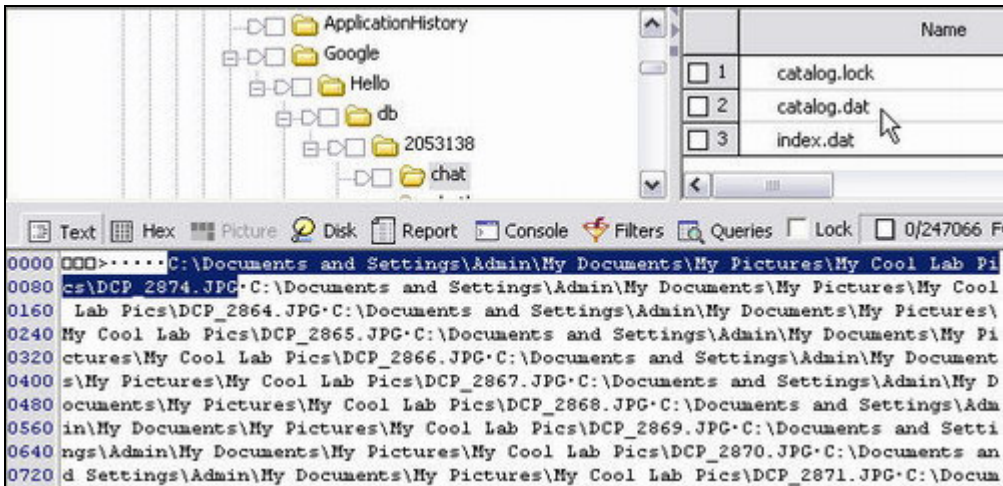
ApplicationHistory
Google
Hello
db
2053138
chat

| | Name |
|---|---|
| 1 | catalog.lock |
| 2 | catalog.dat |
| 3 | index.dat |

Text Hex Picture Disk Report Console Filters Queries Lock 0/247066 F

0000 □□□>·····C:\Documents and Settings\Admin\My Documents\My Pictures\My Cool Lab Pi
0080 cs\DCP_2874.JPG·C:\Documents and Settings\Admin\My Documents\My Pictures\My Cool
0160 Lab Pics\DCP_2864.JPG·C:\Documents and Settings\Admin\My Documents\My Pictures\
0240 My Cool Lab Pics\DCP_2865.JPG·C:\Documents and Settings\Admin\My Documents\My Pi
0320 ctures\My Cool Lab Pics\DCP_2866.JPG·C:\Documents and Settings\Admin\My Document
0400 s\My Pictures\My Cool Lab Pics\DCP_2867.JPG·C:\Documents and Settings\Admin\My D
0480 ocuments\My Pictures\My Cool Lab Pics\DCP_2868.JPG·C:\Documents and Settings\Adm
0560 in\My Documents\My Pictures\My Cool Lab Pics\DCP_2869.JPG·C:\Documents and Setti
0640 ngs\Admin\My Documents\My Pictures\My Cool Lab Pics\DCP_2870.JPG·C:\Documents an
0720 d Settings\Admin\My Documents\My Pictures\My Cool Lab Pics\DCP_2871.JPG·C:\Docum